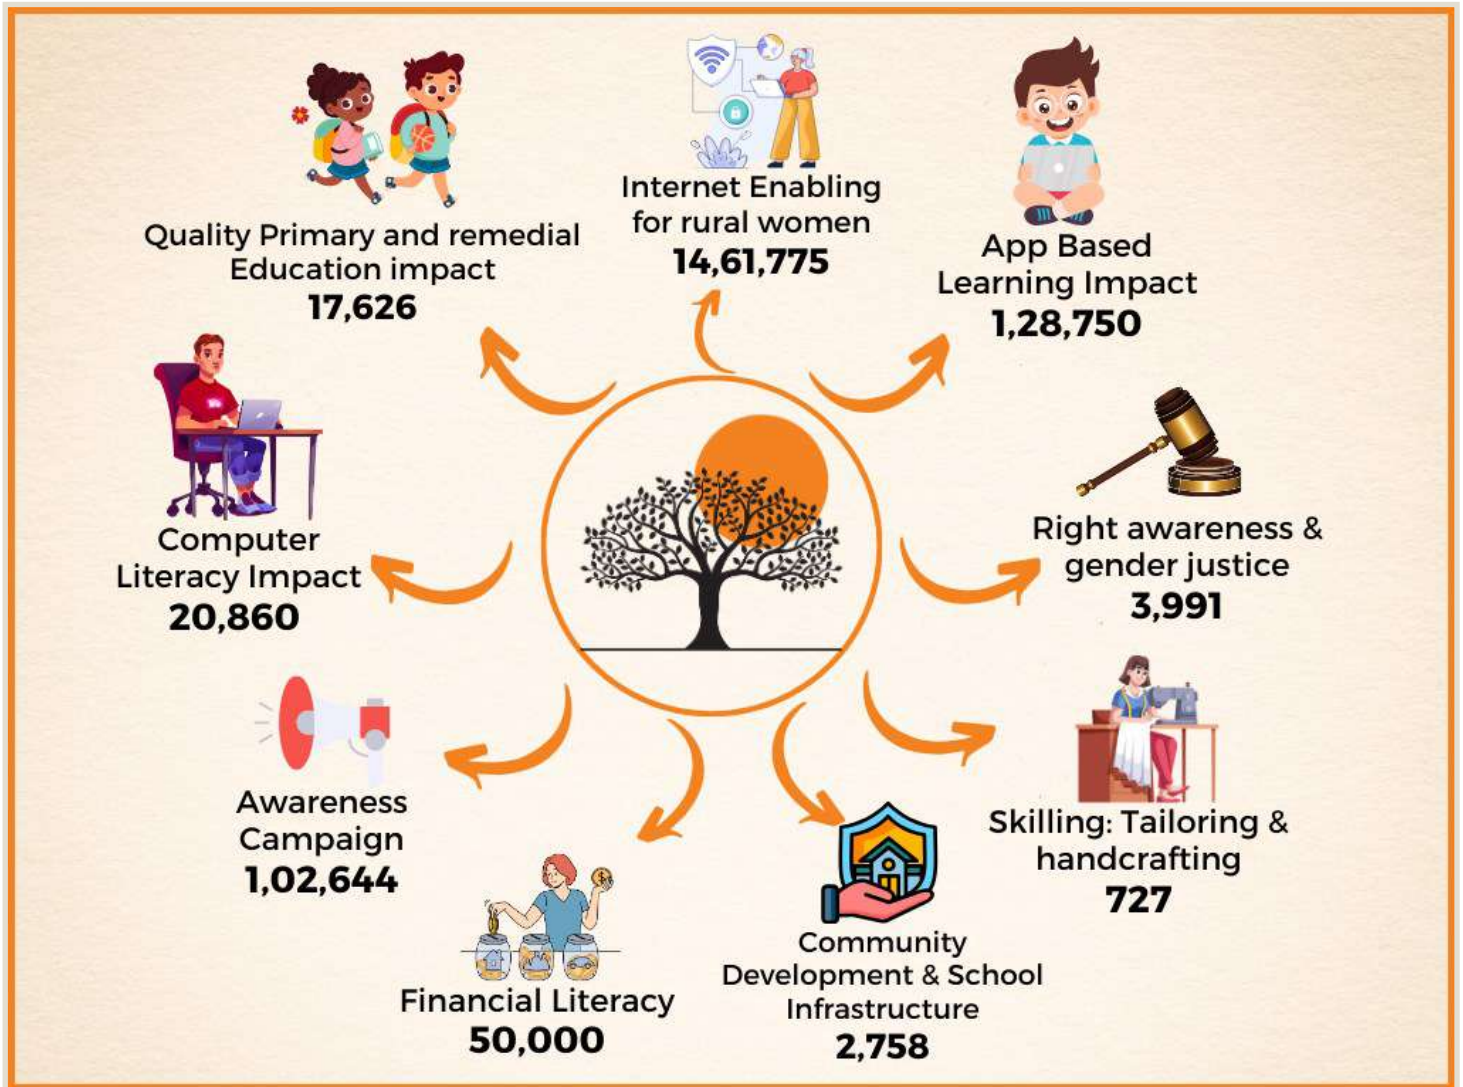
Quality Primary and remedial Education impact
17,626

Internet Enabling for rural women
14,61,775

App Based Learning Impact
1,28,750

Computer Literacy Impact
20,860

Right awareness & gender justice
3,991

Awareness Campaign
1,02,644

Skilling: Tailoring & handcrafting
727

Financial Literacy
50,000

Community Development & School Infrastructure
2,758